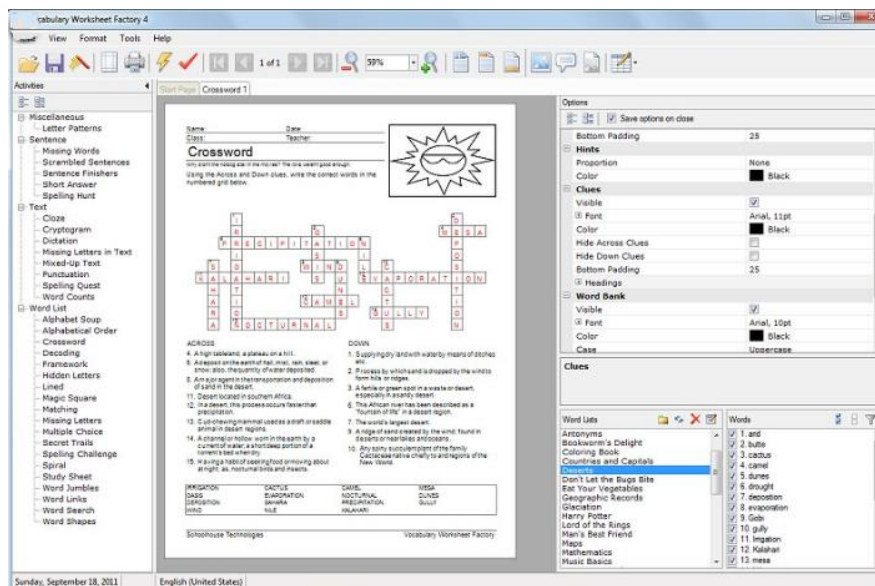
cabulary Worksheet Factory 4

View Format Tools Help

1 of 1 59%

Activities

Miscellaneous
Letter Patterns
Sentence
Missing Words
Scrambled Sentences
Sentence Finishers
Short Answer
Spelling Hunt
Text
Cloze
Cryptogram
Dictation
Missing Letters in Text
Mixed-Up Text
Punctuation
Spelling Quest
Word Counts
Word List
Alphabet Soup
Alphabetical Order
Crossword
Decoding
Framework
Hidden Letters
Lined
Magic Square
Matching
Missing Letters
Multiple Choice
Secret Trails
Spelling Challenge
Spiral
Study Sheet
Word Jumbles
Word Links
Word Search
Word Shapes

Start Page Crossword 1

Name: Date:
Class: Teacher:

Crossword

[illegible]

Using the Across and Down clues, write the correct words in the numbered grid below.

P R E C I P I T A T I O N
M E S A
K A L A H A R I
W I N D
E V A P O R A T I O N
C A M E L
G U L L Y
N O C T U R N A L

ACROSS
4. A high tableland; a plateau on a hill.
6. A deposit on the earth of hail, mist, rain, sleet, or snow; also, the quantity of water deposited.
8. A major agent in the transportation and deposition of sand in the desert.
11. Desert located in southern Africa.
12. In a desert, this process occurs faster than precipitation.
13. Cud-chewing mammal used as a draft or saddle animal in desert regions.
14. A channel or hollow worn in the earth by a current of water; a short deep portion of a torrent's bed when dry.
15. Having a habit of seeking food or moving about at night, as nocturnal birds and insects.

DOWN
1. Supplying dry land with water by means of ditches etc.
2. Process by which sand is dropped by the wind to form hills or ridges.
3. A fertile or green spot in a waste or desert, especially in a sandy desert.
5. This African river has been described as a "fountain of life" in a desert region.
7. The world's largest desert.
9. A ridge of sand created by the wind; found in deserts or near lakes and oceans.
10. Any spiny succulent plant of the family Cactaceae native chiefly to arid regions of the New World.

| IRRIGATION | CACTUS | CAMEL | MESA |
|---|---|---|---|
| OASIS | EVAPORATION | NOCTURNAL | DUNES |
| DEPOSITION | SAHARA | PRECIPITATION | GULLY |
| WIND | NILE | KALAHARI | |

Schoolhouse Technologies Vocabulary Worksheet Factory

Options
Save options on close

| Bottom Padding | 25 |
|---|---|
| Hints | |
| Proportion | None |
| Color | Black |
| Clues | |
| Visible | ☑ |
| Font | Arial, 11pt |
| Color | Black |
| Hide Across Clues | ☐ |
| Hide Down Clues | ☐ |
| Bottom Padding | 25 |
| Headings | |
| Word Bank | |
| Visible | ☑ |
| Font | Arial, 10pt |
| Color | Black |
| Case | Uppercase |

Clues

Word Lists
Antonyms
Bookworm's Delight
Coloring Book
Countries and Capitals
Deserts
Don't Let the Bugs Bite
Eat Your Vegetables
Geographic Records
Glaciation
Harry Potter
Lord of the Rings
Man's Best Friend
Maps
Mathematics
Music Basics

Words
1. arid
2. butte
3. cactus
4. camel
5. dunes
6. drought
7. deposition
8. evaporation
9. Gobi
10. gully
11. Irrigation
12. Kalahari
13. mesa

Sunday, September 18, 2011 English (United States)